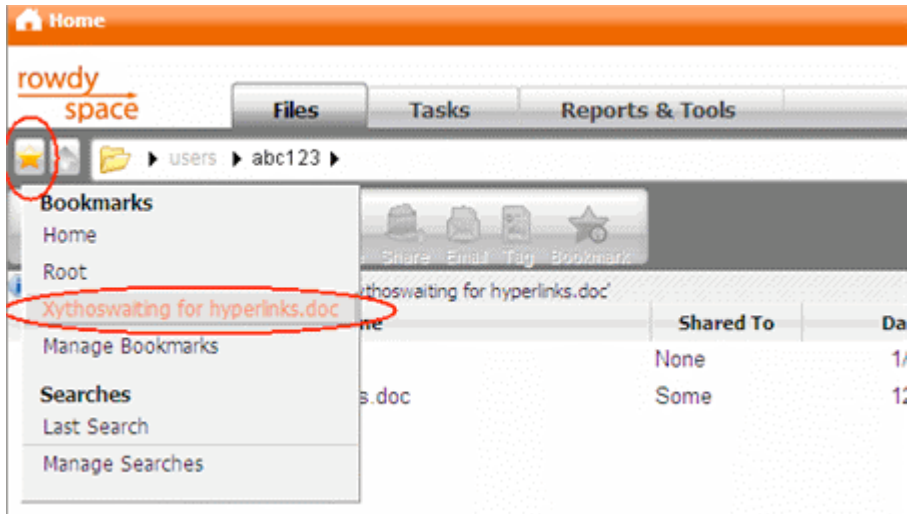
Home

rowdy space

Files | Tasks | Reports & Tools

users ▶ abc123 ▶

Bookmarks
Home
Root
Xythoswaiting for hyperlinks.doc
Manage Bookmarks

Searches
Last Search
Manage Searches

Share Email Tag Bookmark

xythoswaiting for hyperlinks.doc'

me | Shared To | Da
 | None | 1/
s.doc | Some | 12